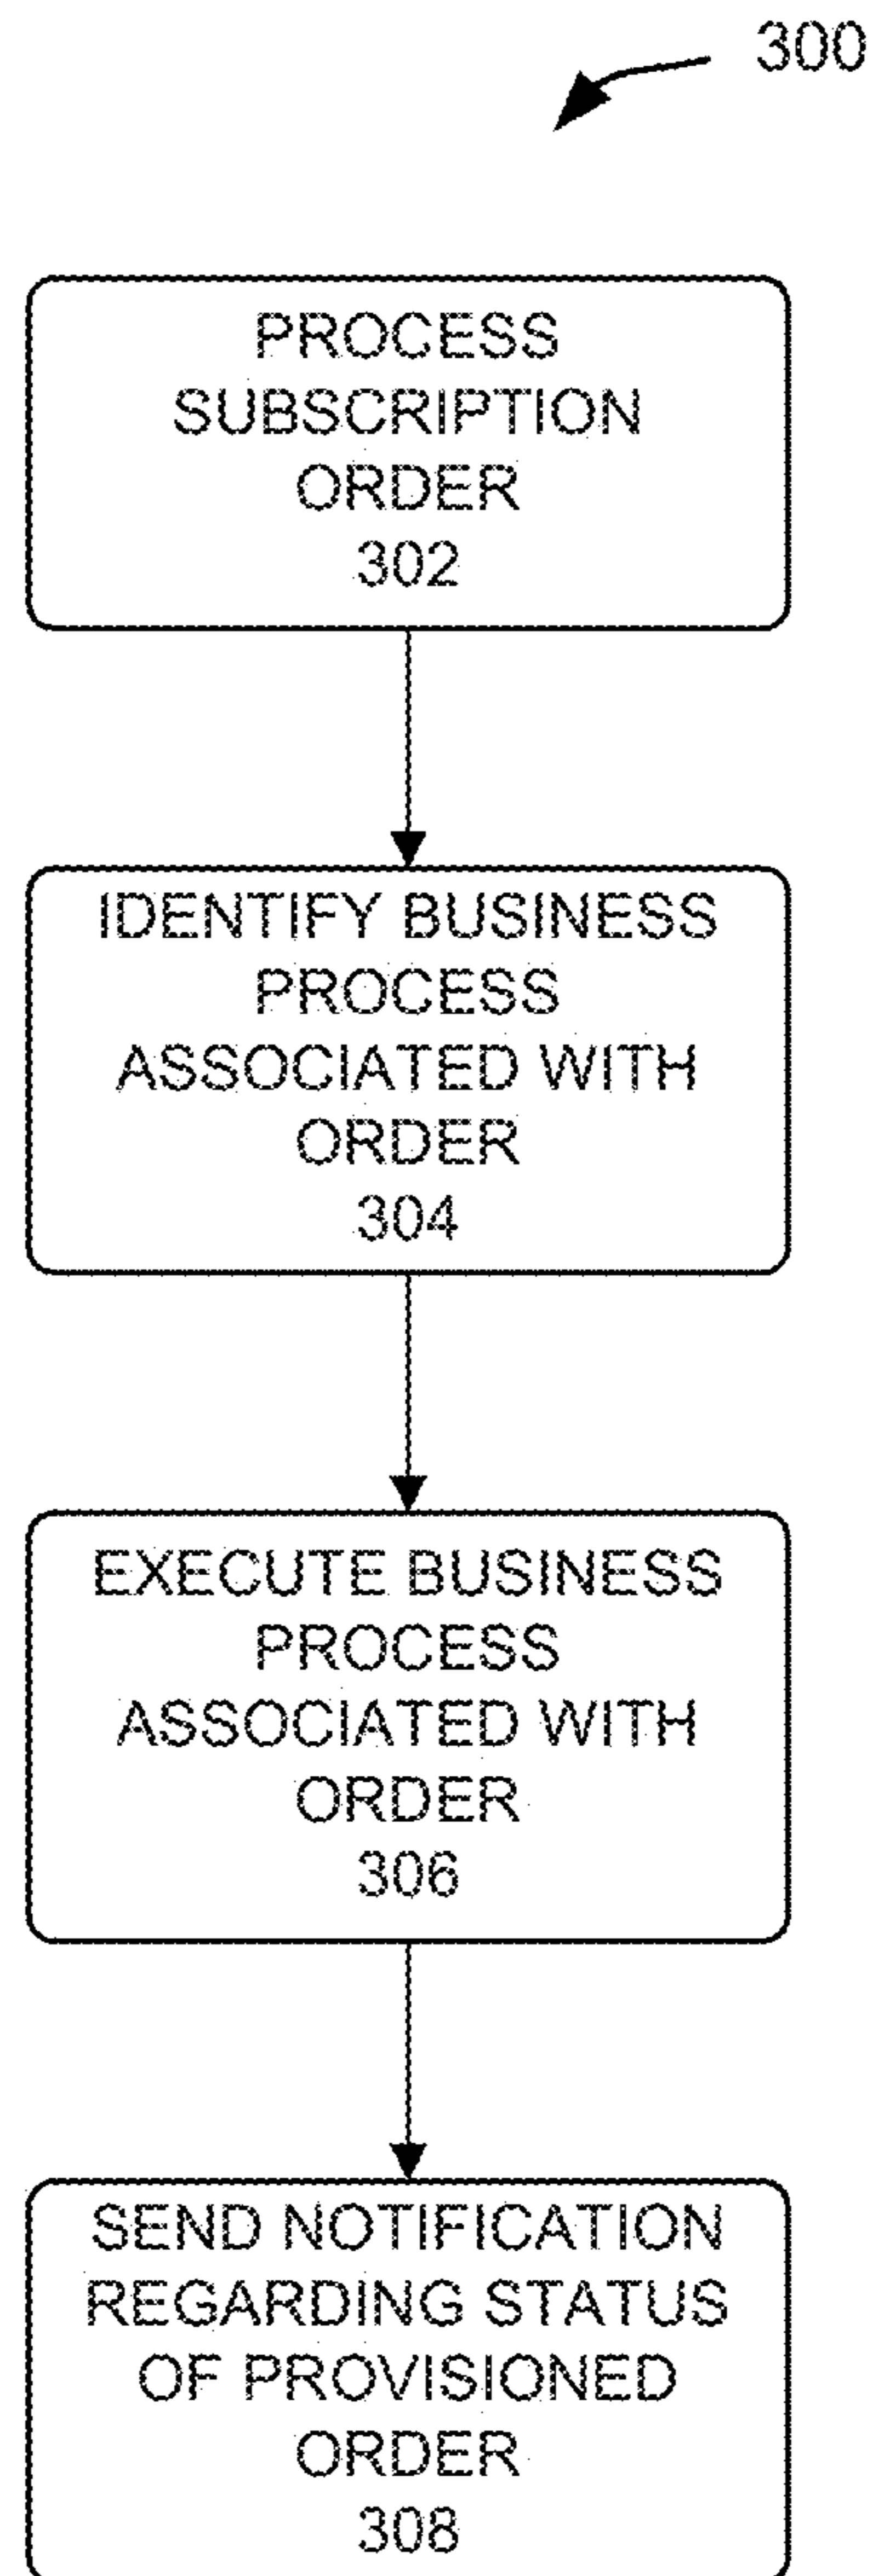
300

PROCESS SUBSCRIPTION ORDER
302

IDENTIFY BUSINESS PROCESS ASSOCIATED WITH ORDER
304

EXECUTE BUSINESS PROCESS ASSOCIATED WITH ORDER
306

SEND NOTIFICATION REGARDING STATUS OF PROVISIONED ORDER
308